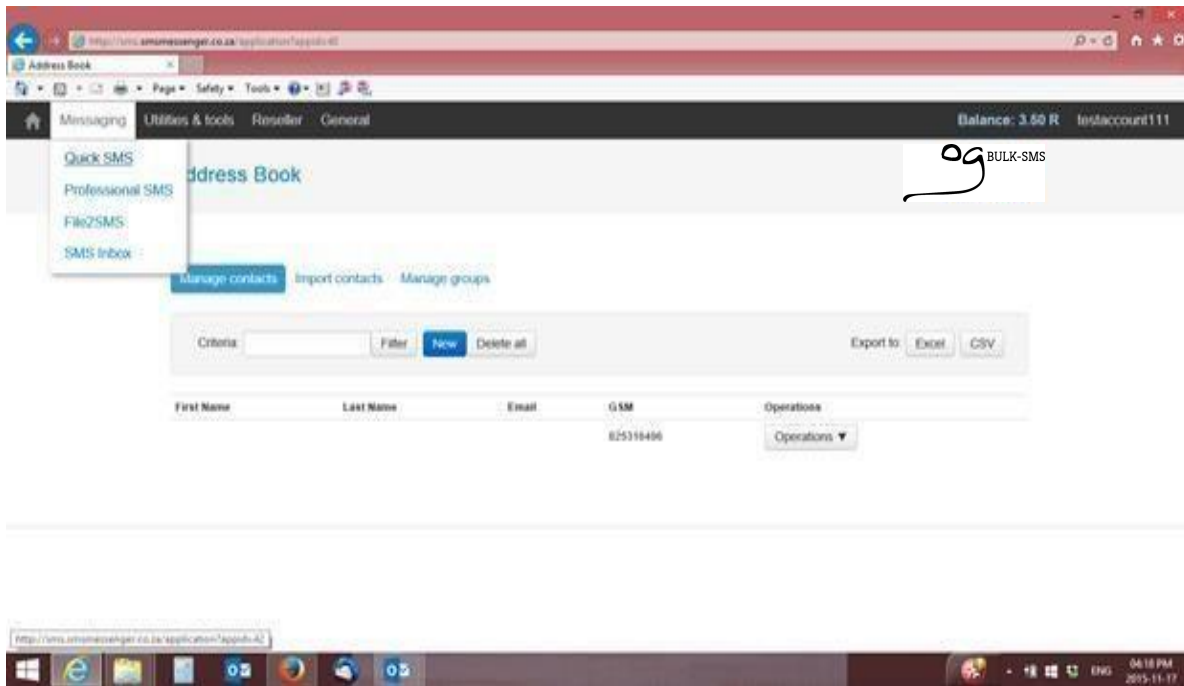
http://sms.smsmessenger.co.za/application?appid=42

Address Book

Page ▾ Safety ▾ Tools ▾

Messaging Utilities & tools Reseller General Balance: 3.50 R testaccount111

Quick SMS
Professional SMS
File2SMS
SMS Inbox

ddress Book

OG BULK-SMS

Manage contacts Import contacts Manage groups

Criteria: Filter New Delete all Export to: Excel CSV

| First Name | Last Name | Email | GSM | Operations |
|---|---|---|---|---|
| | | | 825316496 | Operations ▼ |

http://sms.smsmessenger.co.za/application?appid=42

ENG 04:18 PM 2015-11-17